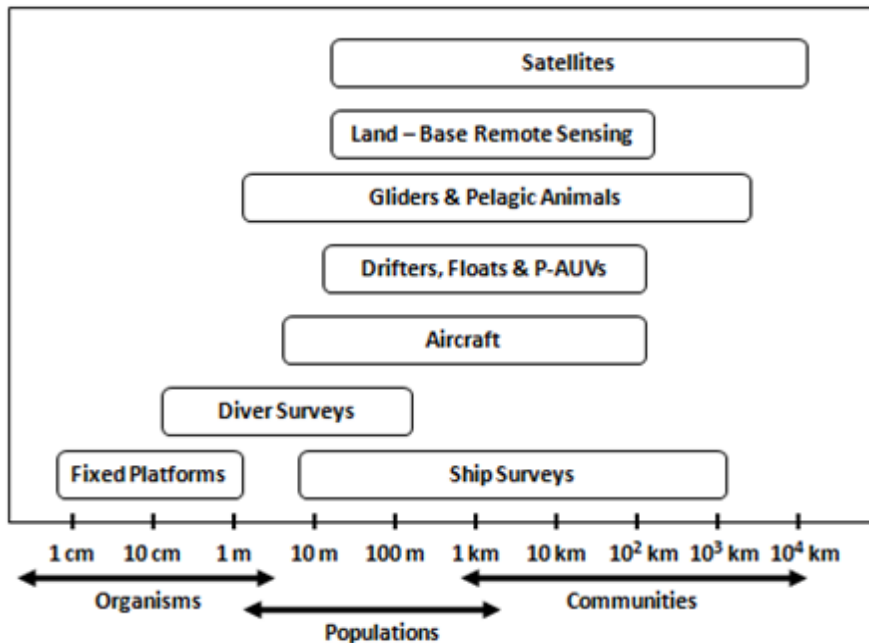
Satellites

Land – Base Remote Sensing

Gliders & Pelagic Animals

Drifters, Floats & P-AUVs

Aircraft

Diver Surveys

Fixed Platforms

Ship Surveys

1 cm 10 cm 1 m 10 m 100 m 1 km 10 km $10^2$ km $10^3$ km $10^4$ km

Organisms

Communities

Populations